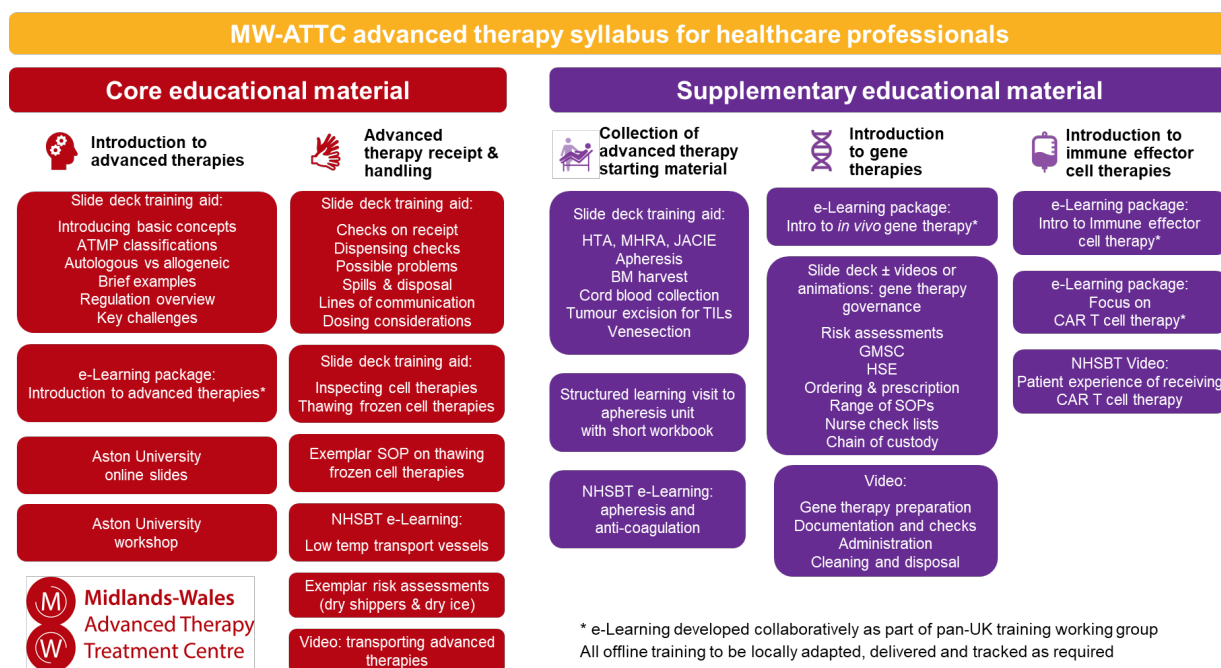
MW-ATTC advanced therapy syllabus for healthcare professionals

Core educational material

Introduction to advanced therapies

Slide deck training aid:

Introducing basic concepts
ATMP classifications
Autologous vs allogeneic
Brief examples
Regulation overview
Key challenges

e-Learning package:
Introduction to advanced therapies*

Aston University
online slides

Aston University
workshop

Advanced therapy receipt & handling

Slide deck training aid:

Checks on receipt
Dispensing checks
Possible problems
Spills & disposal
Lines of communication
Dosing considerations

Slide deck training aid:

Inspecting cell therapies
Thawing frozen cell therapies

Exemplar SOP on thawing frozen cell therapies

NHSBT e-Learning:

Low temp transport vessels

Exemplar risk assessments
(dry shippers & dry ice)

Video: transporting advanced therapies

M
W
Midlands-Wales
Advanced Therapy
Treatment Centre

Supplementary educational material

Collection of advanced therapy starting material

Slide deck training aid:

HTA, MHRA, JACIE
Apheresis
BM harvest
Cord blood collection
Tumour excision for TILs
Venesection

Structured learning visit to apheresis unit
with short workbook

NHSBT e-Learning:
apheresis and
anti-coagulation

Introduction to gene therapies

e-Learning package:
Intro to in vivo gene therapy*

Slide deck ± videos or animations: gene therapy governance

Risk assessments
GMSC
HSE
Ordering & prescription
Range of SOPs
Nurse check lists
Chain of custody

Video:

Gene therapy preparation
Documentation and checks
Administration
Cleaning and disposal

Introduction to immune effector cell therapies

e-Learning package:
Intro to Immune effector cell therapy*

e-Learning package:
Focus on
CAR T cell therapy*

NHSBT Video:
Patient experience of receiving CAR T cell therapy

* e-Learning developed collaboratively as part of pan-UK training working group
All offline training to be locally adapted, delivered and tracked as required